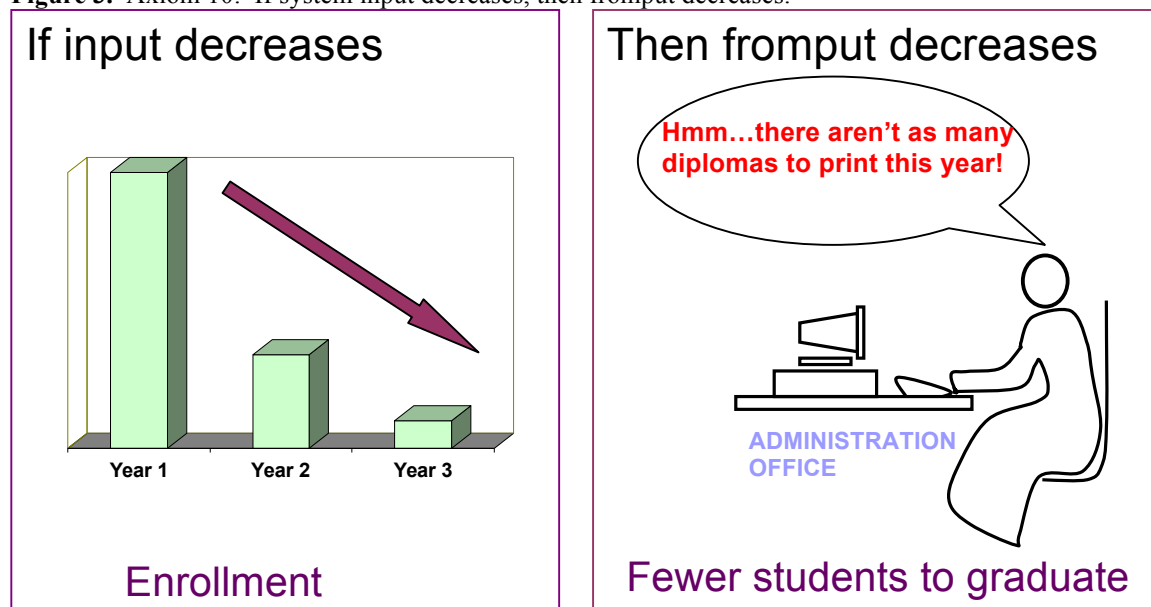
**Figure 5.** Axiom 10: If system input decreases, then fromput decreases.

If input decreases

Year 1 Year 2 Year 3

Enrollment

Then fromput decreases

Hmm…there aren't as many diplomas to print this year!

ADMINISTRATION OFFICE

Fewer students to graduate